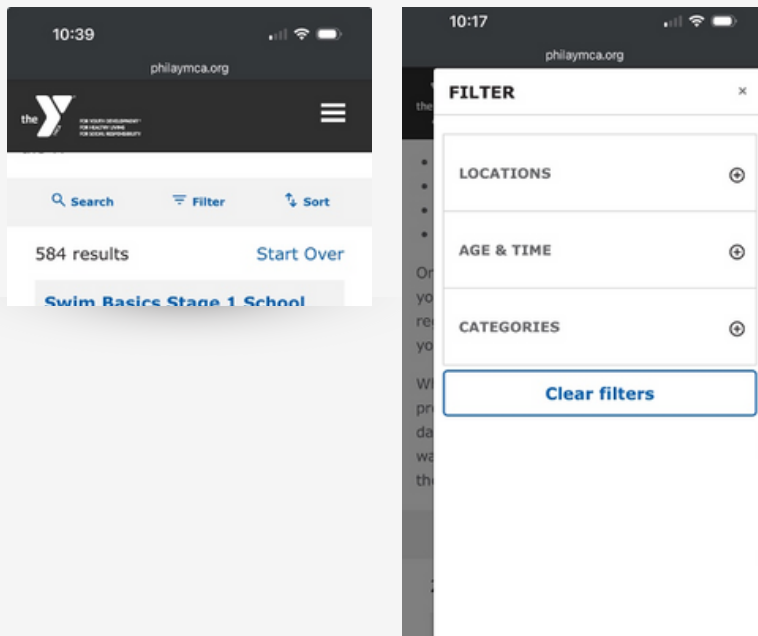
10:39

philaymca.org

the Y FOR YOUTH DEVELOPMENT FOR HEALTHY LIVING FOR SOCIAL RESPONSIBILITY

Search Filter Sort

584 results Start Over

Swim Basics Stage 1 School

10:17

philaymca.org

FILTER ×

LOCATIONS

AGE & TIME

CATEGORIES

Clear filters